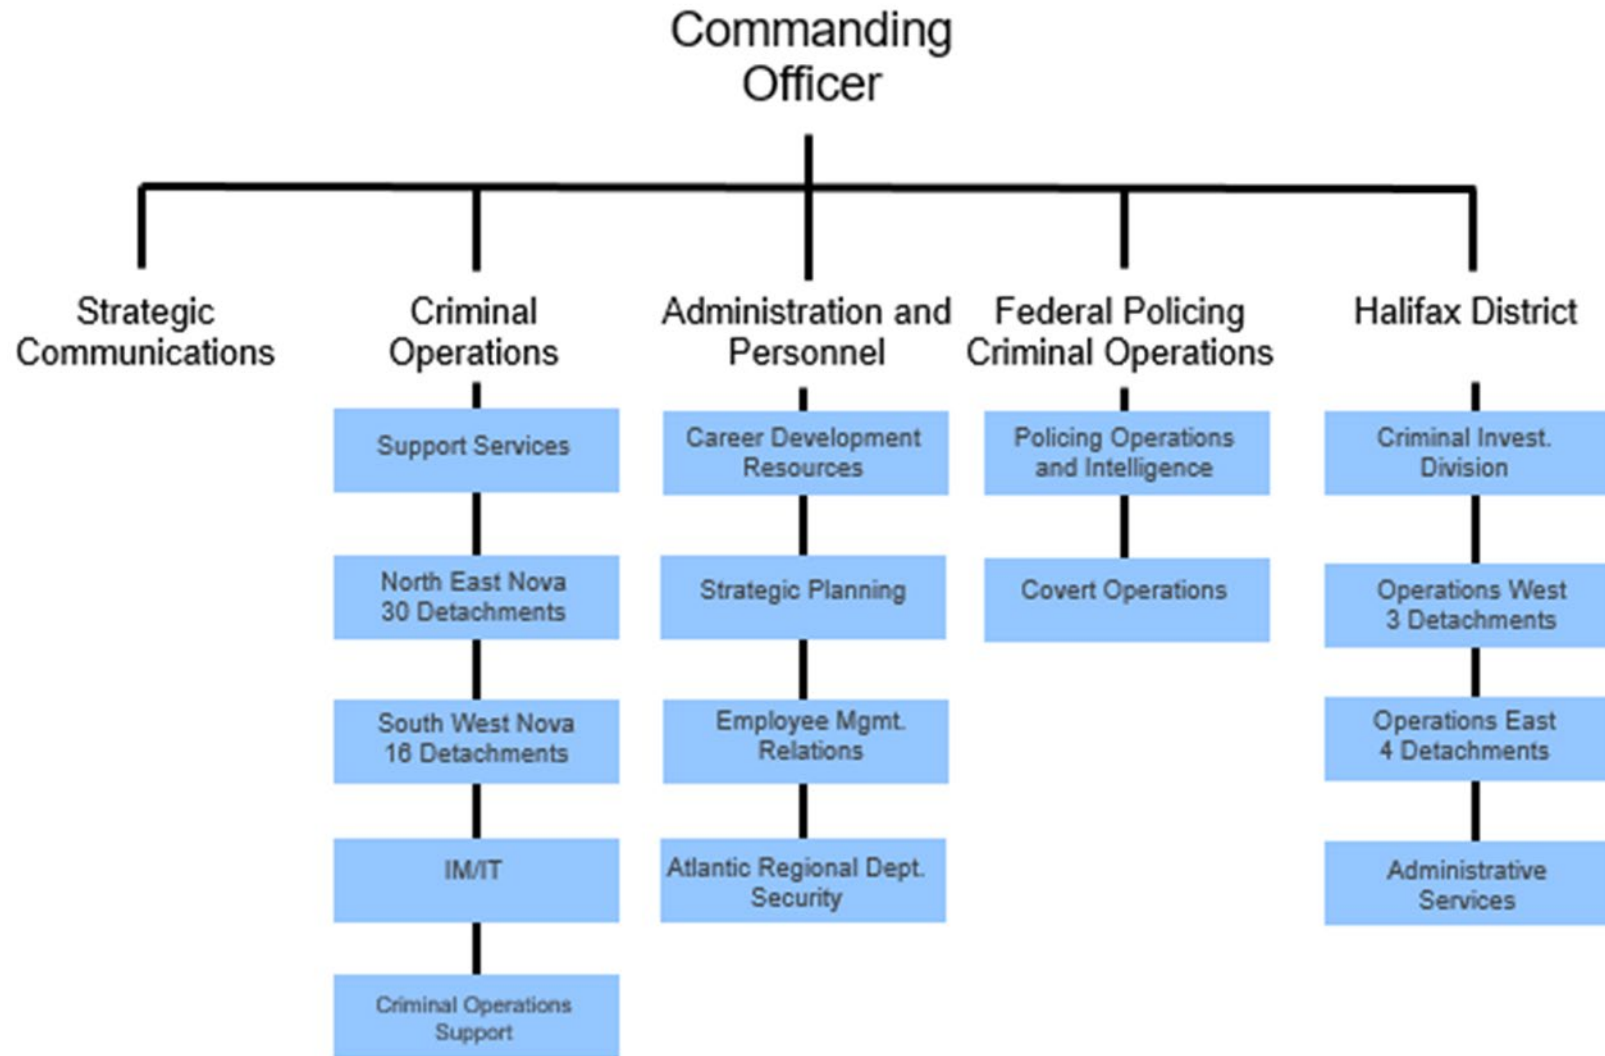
Commanding Officer

Strategic Communications

Criminal Operations

Support Services

North East Nova 30 Detachments

South West Nova 16 Detachments

IM/IT

Criminal Operations Support

Administration and Personnel

Career Development Resources

Strategic Planning

Employee Mgmt. Relations

Atlantic Regional Dept. Security

Federal Policing Criminal Operations

Policing Operations and Intelligence

Covert Operations

Halifax District

Criminal Invest. Division

Operations West 3 Detachments

Operations East 4 Detachments

Administrative Services